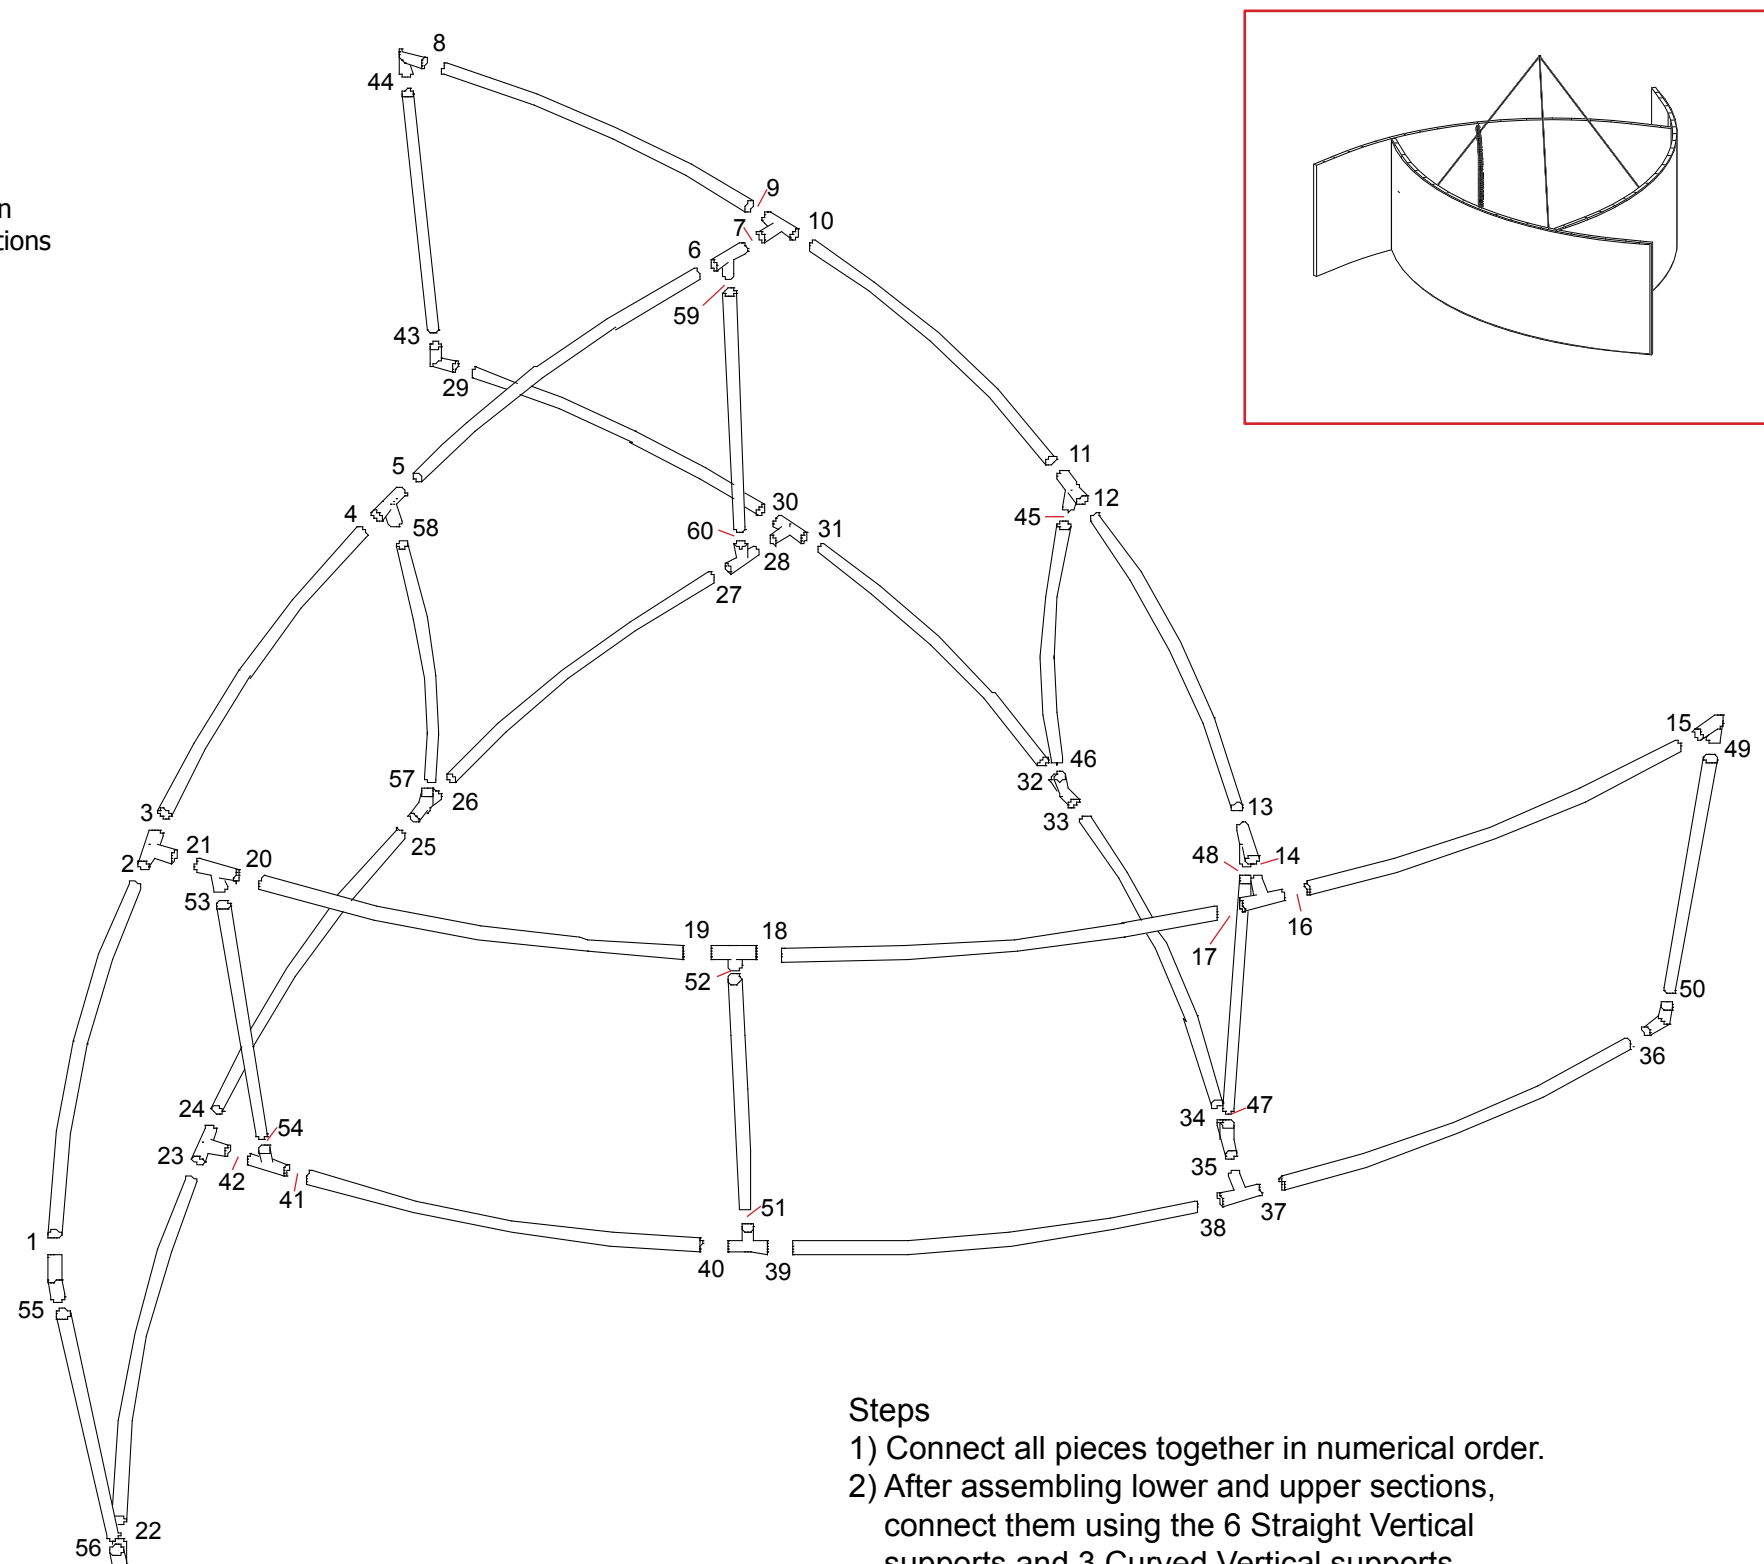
n
tions

8
44
9
7
10
6
59
43
29
11
5
12
4
58
45
30
60
31
28
27
46
57
26
32
3
33
13
25
21
20
2
48
14
53
19
18
16
52
17
15
49
50
36
24
54
23
42
41
34
47
35
37
51
38
1
40
39
55
22
56

Steps
1) Connect all pieces together in numerical order.
2) After assembling lower and upper sections, connect them using the 6 Straight Vertical supports and 3 Curved Vertical supports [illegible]